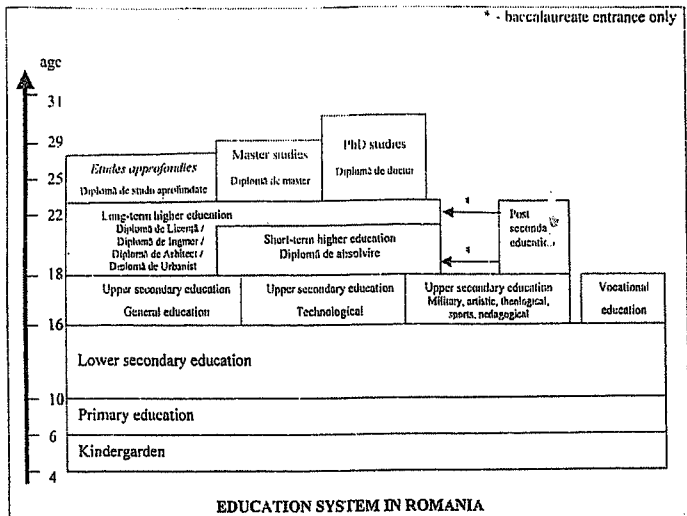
* - baccalaureate entrance only

age

31

29

25

22

18

16

10

6

4

Etudes approfondies
Diplomă de studii aprofundate

Master studies
Diplomă de master

PhD studies
Diplomă de doctor

Long-term higher education
Diplomă de Licenţă / Diplomă de Inginer / Diplomă de Arhitect / Diplomă de Urbanist

Short-term higher education
Diplomă de absolvire

Post seconda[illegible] educatio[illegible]

*

*

Upper secondary education
General education

Upper secondary education
Technological

Upper secondary education
Military, artistic, theological, sports, pedagogical

Vocational education

Lower secondary education

Primary education

Kindergarden

EDUCATION SYSTEM IN ROMANIA